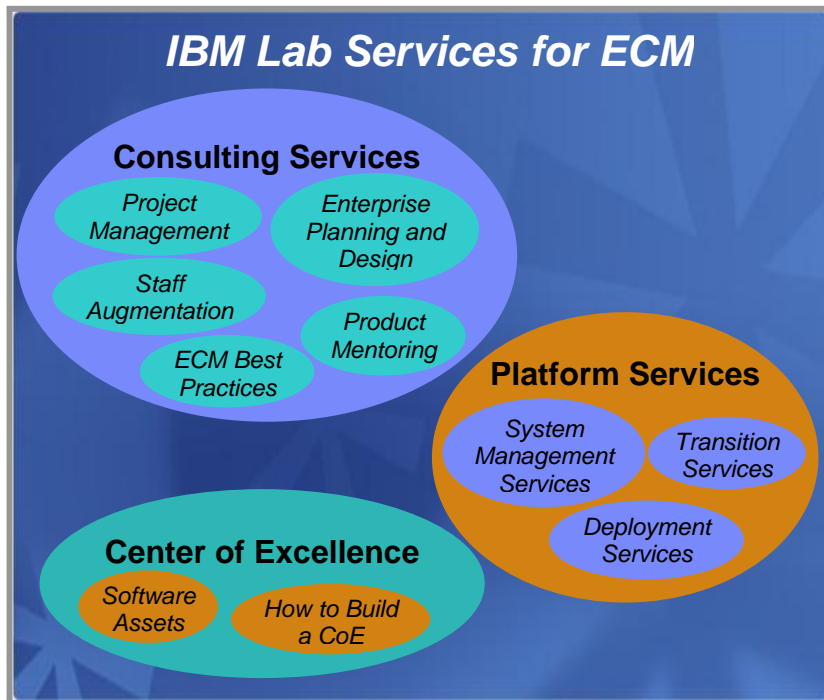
IBM Lab Services for ECM

Consulting Services

Project Management

Enterprise Planning and Design

Staff Augmentation

Product Mentoring

ECM Best Practices

Platform Services

System Management Services

Transition Services

Deployment Services

Center of Excellence

Software Assets

How to Build a CoE